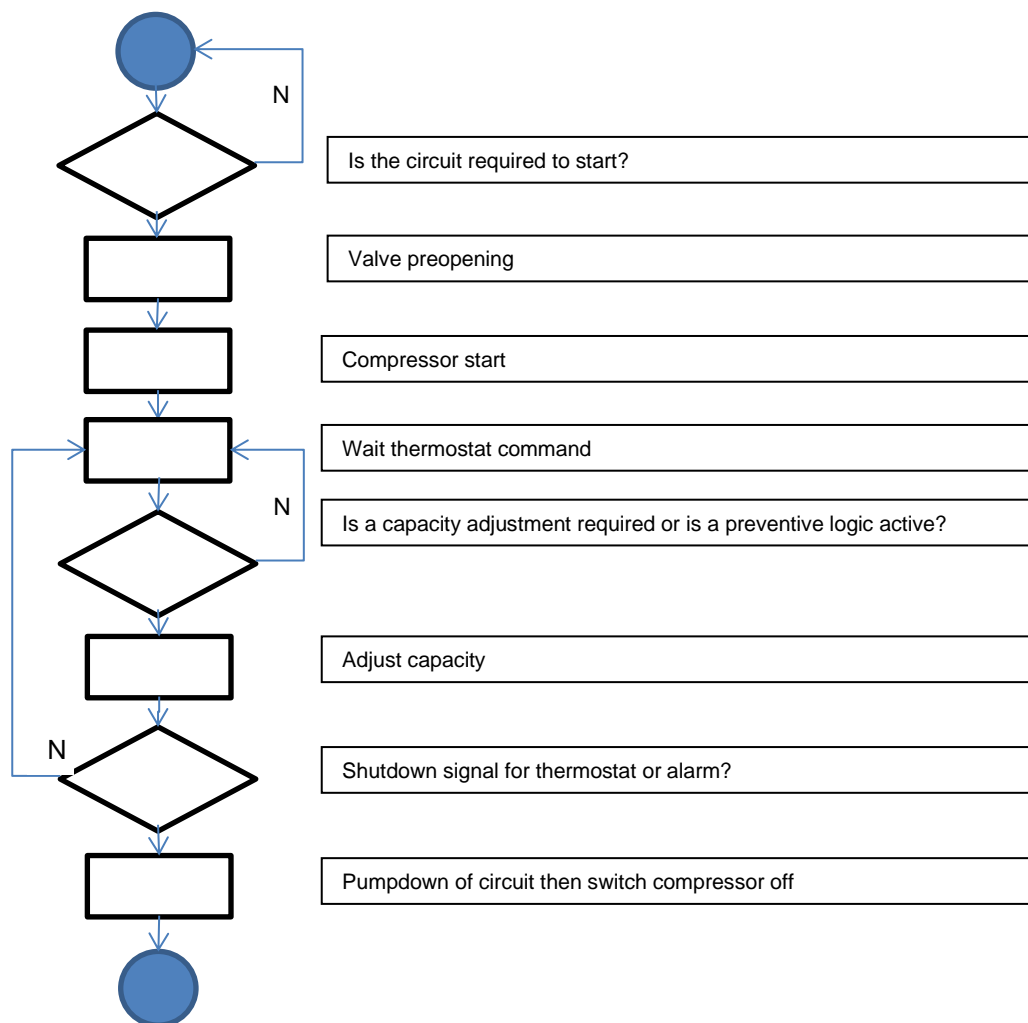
N

Is the circuit required to start?

Valve preopening

Compressor start

Wait thermostat command

N

Is a capacity adjustment required or is a preventive logic active?

Adjust capacity

N

Shutdown signal for thermostat or alarm?

Pumpdown of circuit then switch compressor off